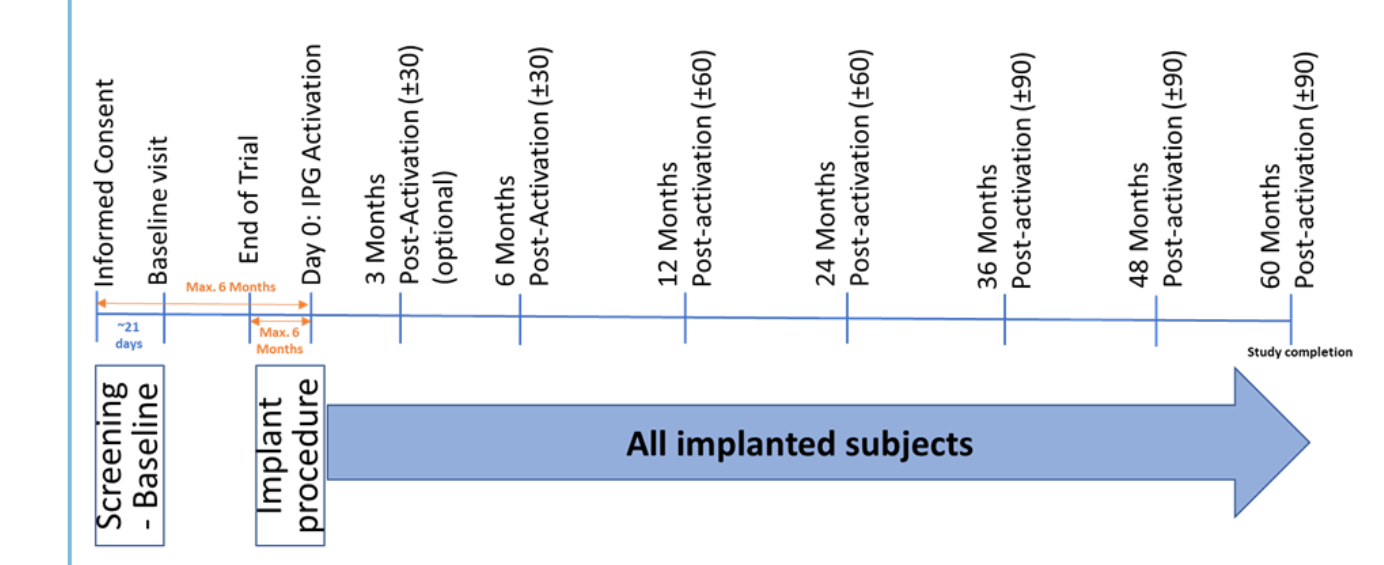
Informed Consent
Baseline visit
End of Trial
Day 0: IPG Activation
3 Months Post-Activation (±30) (optional)
6 Months Post-Activation (±30)
12 Months Post-activation (±60)
24 Months Post-activation (±60)
36 Months Post-activation (±90)
48 Months Post-activation (±90)
60 Months Post-activation (±90)

Max. 6 Months
~21 days
Max. 6 Months
Study completion

Screening - Baseline
Implant procedure
All implanted subjects